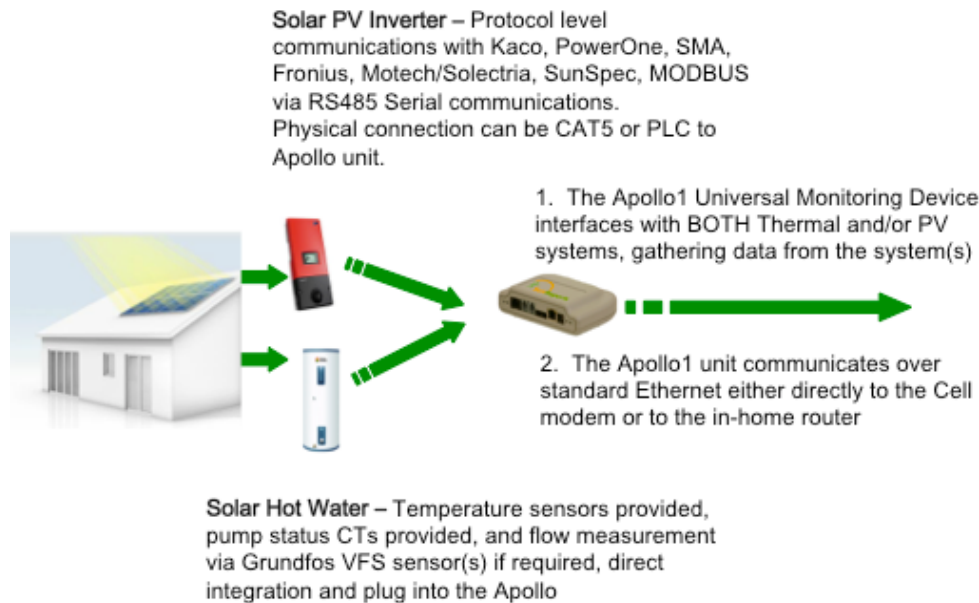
Solar PV Inverter – Protocol level communications with Kaco, PowerOne, SMA, Fronius, Motech/Solectria, SunSpec, MODBUS via RS485 Serial communications. Physical connection can be CAT5 or PLC to Apollo unit.

1. The Apollo1 Universal Monitoring Device interfaces with BOTH Thermal and/or PV systems, gathering data from the system(s)

2. The Apollo1 unit communicates over standard Ethernet either directly to the Cell modem or to the in-home router

Solar Hot Water – Temperature sensors provided, pump status CTs provided, and flow measurement via Grundfos VFS sensor(s) if required, direct integration and plug into the Apollo